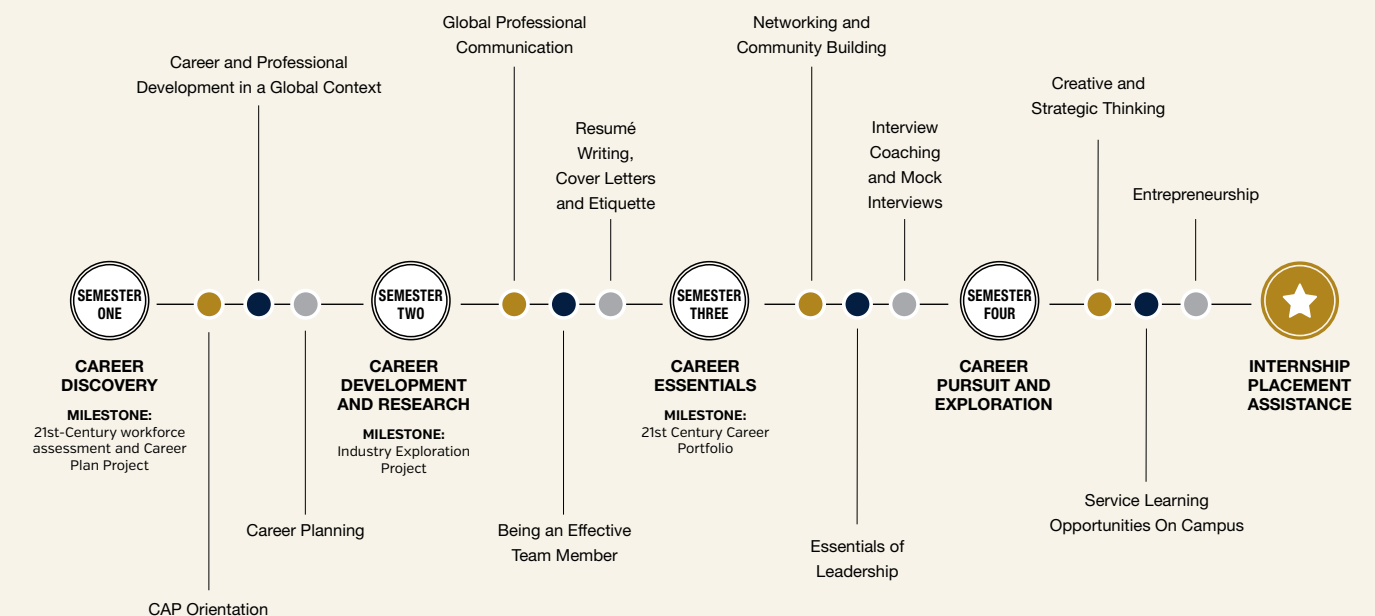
SEMESTER ONE

CAREER DISCOVERY

MILESTONE:
21st-Century workforce assessment and Career Plan Project

Career and Professional Development in a Global Context

CAP Orientation

Career Planning

SEMESTER TWO

CAREER DEVELOPMENT AND RESEARCH

MILESTONE:
Industry Exploration Project

Global Professional Communication

Resumé Writing, Cover Letters and Etiquette

Being an Effective Team Member

SEMESTER THREE

CAREER ESSENTIALS

MILESTONE:
21st Century Career Portfolio

Networking and Community Building

Interview Coaching and Mock Interviews

Essentials of Leadership

SEMESTER FOUR

CAREER PURSUIT AND EXPLORATION

Creative and Strategic Thinking

Entrepreneurship

Service Learning Opportunities On Campus

INTERNSHIP PLACEMENT ASSISTANCE